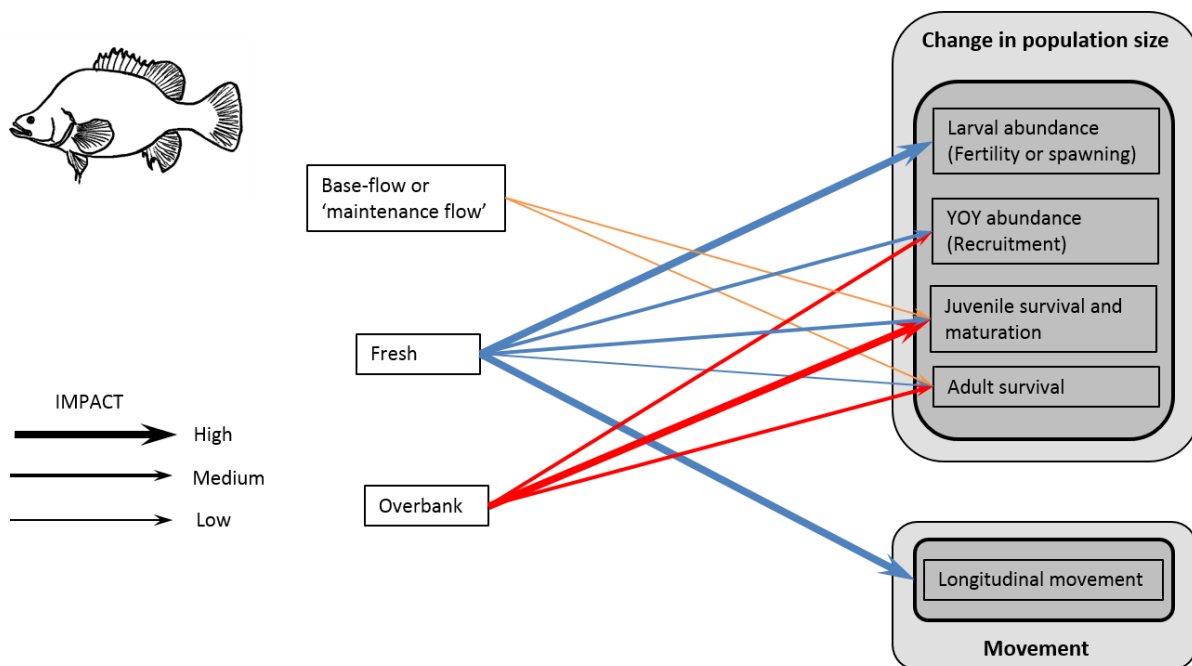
Change in population size

Larval abundance (Fertility or spawning)

YOY abundance (Recruitment)

Juvenile survival and maturation

Adult survival

Base-flow or 'maintenance flow'

Fresh

Overbank

IMPACT

High

Medium

Low

Longitudinal movement

Movement